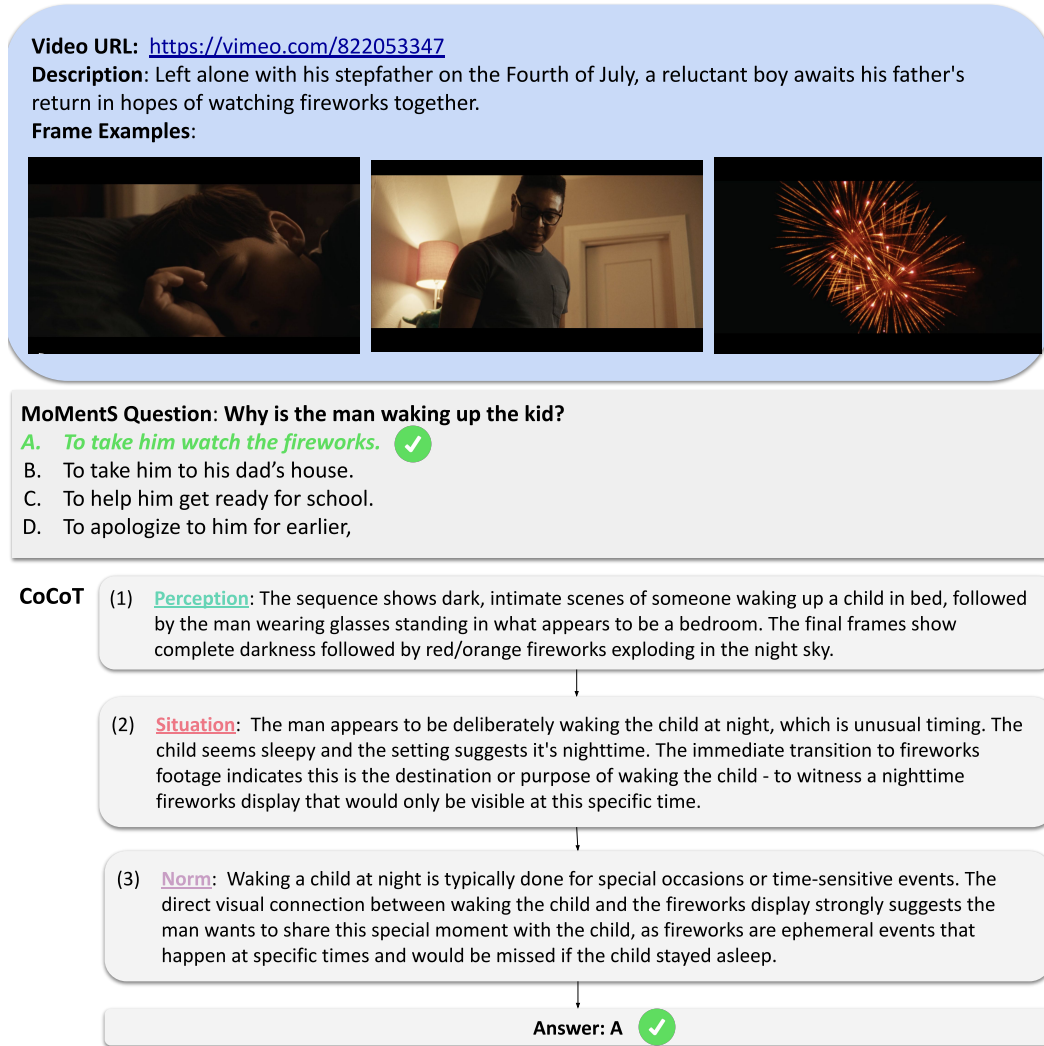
**Video URL:** https://vimeo.com/822053347
**Description**: Left alone with his stepfather on the Fourth of July, a reluctant boy awaits his father's return in hopes of watching fireworks together.
**Frame Examples**:

**MoMentS Question**: **Why is the man waking up the kid?**
A. To take him watch the fireworks.
B. To take him to his dad's house.
C. To help him get ready for school.
D. To apologize to him for earlier,

**CoCoT**

(1) Perception: The sequence shows dark, intimate scenes of someone waking up a child in bed, followed by the man wearing glasses standing in what appears to be a bedroom. The final frames show complete darkness followed by red/orange fireworks exploding in the night sky.

(2) Situation: The man appears to be deliberately waking the child at night, which is unusual timing. The child seems sleepy and the setting suggests it's nighttime. The immediate transition to fireworks footage indicates this is the destination or purpose of waking the child - to witness a nighttime fireworks display that would only be visible at this specific time.

(3) Norm: Waking a child at night is typically done for special occasions or time-sensitive events. The direct visual connection between waking the child and the fireworks display strongly suggests the man wants to share this special moment with the child, as fireworks are ephemeral events that happen at specific times and would be missed if the child stayed asleep.

**Answer: A**